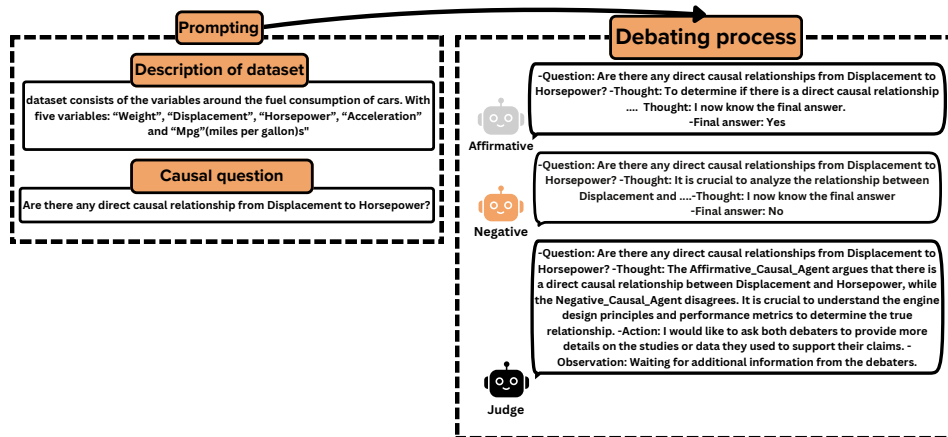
Prompting

Description of dataset

dataset consists of the variables around the fuel consumption of cars. With five variables: “Weight”, “Displacement”, “Horsepower”, “Acceleration” and “Mpg”(miles per gallon)s"

Causal question

Are there any direct causal relationship from Displacement to Horsepower?

Debating process

Affirmative

-Question: Are there any direct causal relationships from Displacement to Horsepower? -Thought: To determine if there is a direct causal relationship .... Thought: I now know the final answer. -Final answer: Yes

Negative

-Question: Are there any direct causal relationships from Displacement to Horsepower? -Thought: It is crucial to analyze the relationship between Displacement and ....-Thought: I now know the final answer -Final answer: No

Judge

-Question: Are there any direct causal relationships from Displacement to Horsepower? -Thought: The Affirmative_Causal_Agent argues that there is a direct causal relationship between Displacement and Horsepower, while the Negative_Causal_Agent disagrees. It is crucial to understand the engine design principles and performance metrics to determine the true relationship. -Action: I would like to ask both debaters to provide more details on the studies or data they used to support their claims. -Observation: Waiting for additional information from the debaters.